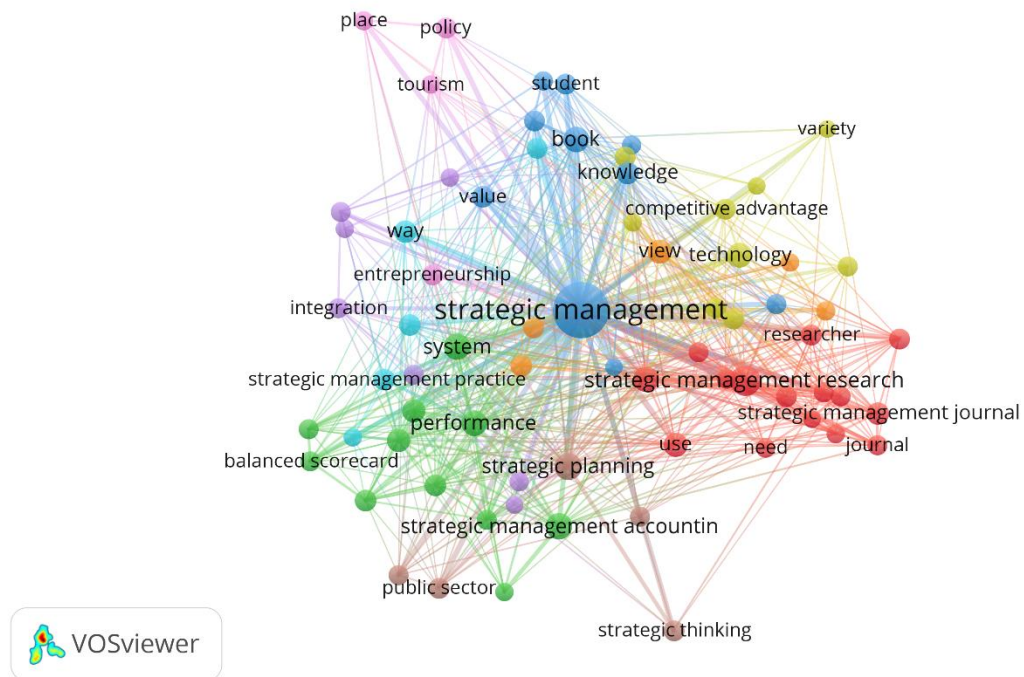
place
policy
tourism
student
book
variety
knowledge
value
competitive advantage
way
view
technology
entrepreneurship
integration
strategic management
researcher
system
strategic management practice
strategic management research
strategic management journal
performance
use
need
journal
balanced scorecard
strategic planning
strategic management accountin
public sector
strategic thinking
VOSviewer